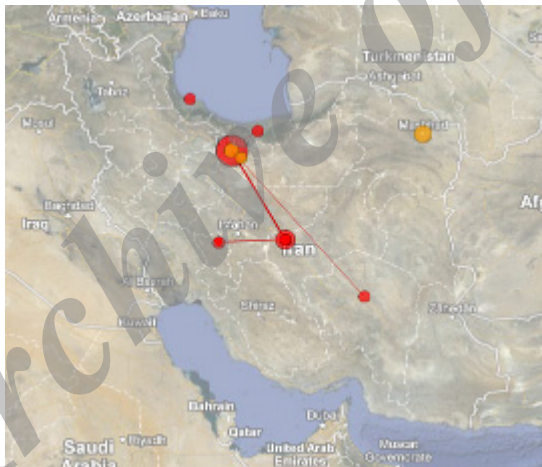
Armenia
Azerbaijan
Baku
Tabriz
Turkmenistan
Ashgabat
Mosul
Mashhad
Baghdad
Iraq
Isfahan
Iran
Afg
Al Basrah
Shiraz
Kuwait
Zahedan
Bahrain
Qatar
Dubai
Saudi Arabia
Riyadh
United Arab Emirates
Muscat
Oman
archive of